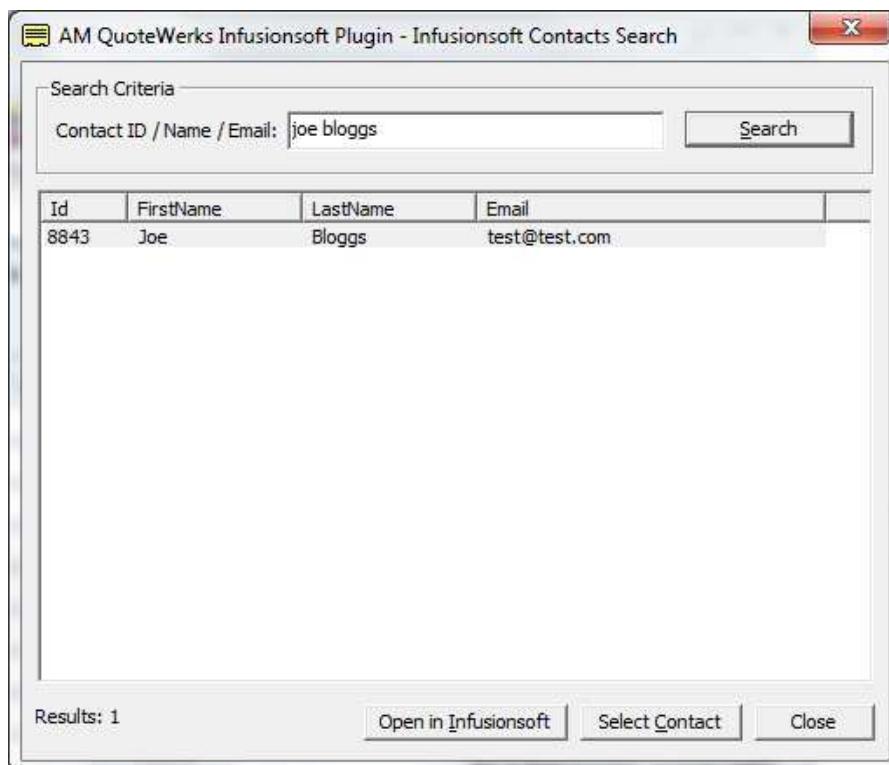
AM QuoteWerks Infusionsoft Plugin - Infusionsoft Contacts Search

Search Criteria

Contact ID / Name / Email: joe bloggs

Search

| Id | FirstName | LastName | Email |
|---|---|---|---|
| 8843 | Joe | Bloggs | test@test.com |

Results: 1

Open in Infusionsoft

Select Contact

Close